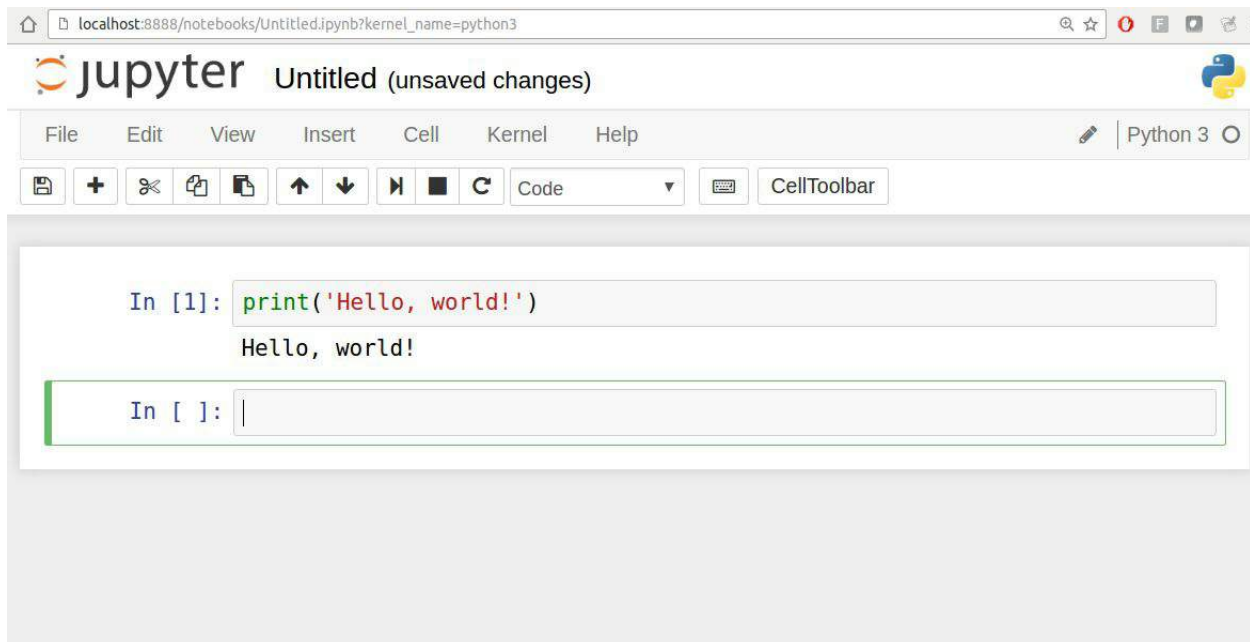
localhost:8888/notebooks/Untitled.ipynb?kernel_name=python3

jupyter Untitled (unsaved changes)

File Edit View Insert Cell Kernel Help

Python 3

Code

CellToolbar

In [1]: print('Hello, world!')

Hello, world!

In [ ]: